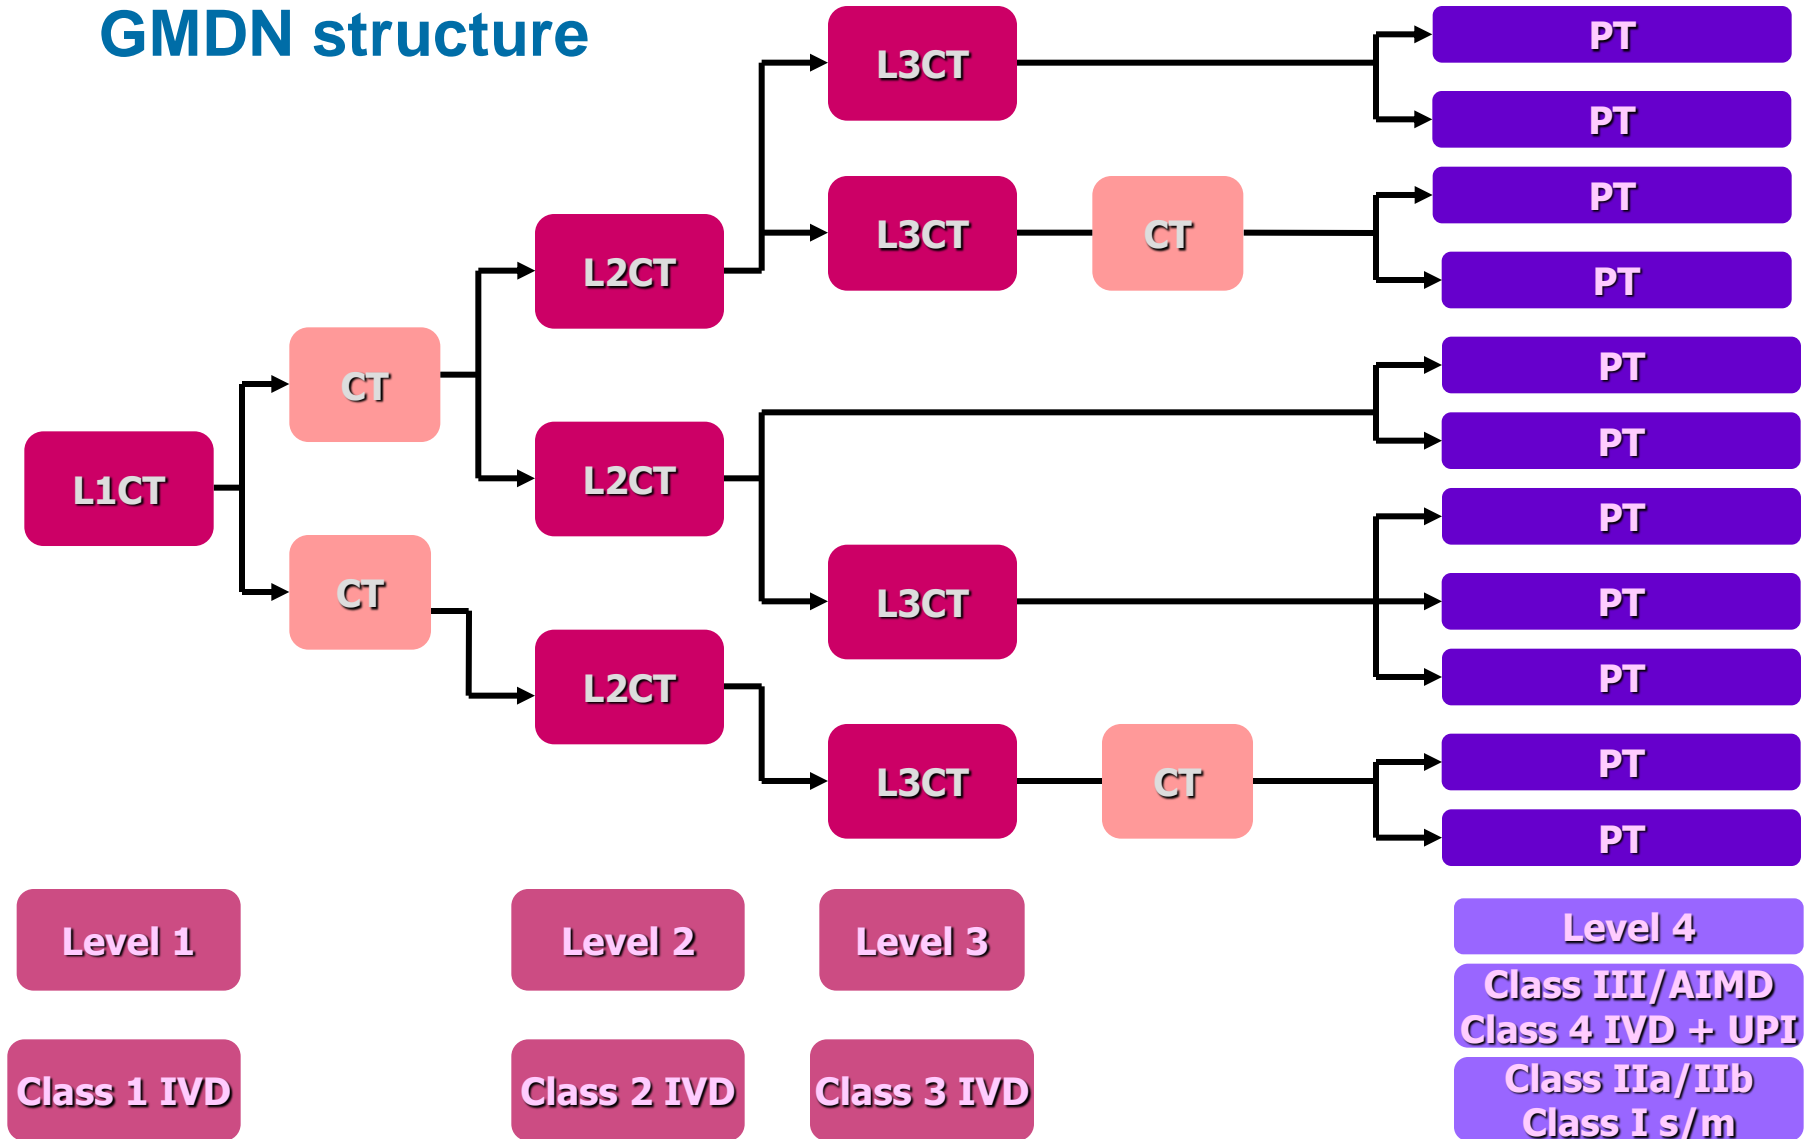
GMDN structure

L1CT

CT

CT

L2CT

L2CT

L2CT

L3CT

L3CT

CT

L3CT

L3CT

CT

PT

PT

PT

PT

PT

PT

PT

PT

PT

PT

PT

Level 1

Level 2

Level 3

Level 4

Class 1 IVD

Class 2 IVD

Class 3 IVD

Class III/AIMD
Class 4 IVD + UPI

Class IIa/IIb
Class I s/m